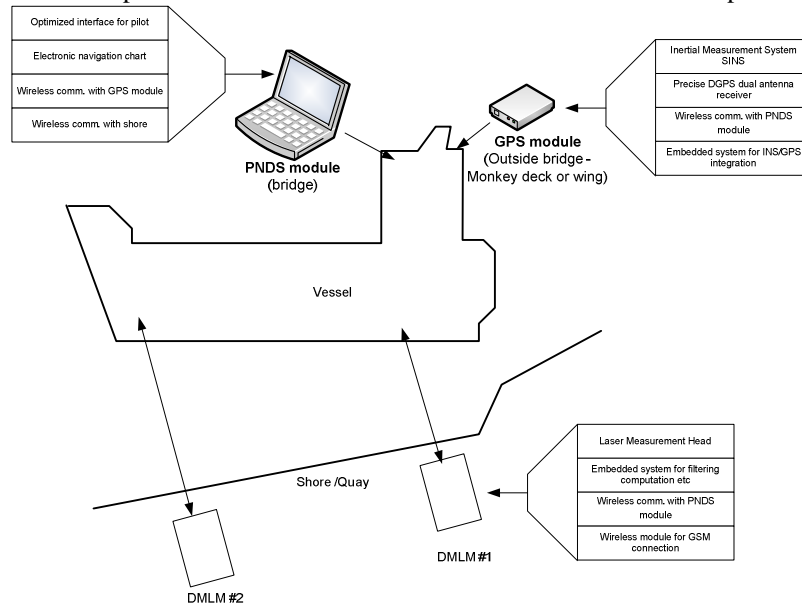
Optimized interface for pilot

Electronic navigation chart

Wireless comm. with GPS module

Wireless comm. with shore

PNDS module (bridge)

Inertial Measurement System SINS

Precise DGPS dual antenna receiver

Wireless comm. with PNDS module

Embedded system for INS/GPS integration

GPS module (Outside bridge - Monkey deck or wing)

Vessel

Shore /Quay

Laser Measurement Head

Embedded system for filtering computation etc

Wireless comm. with PNDS module

Wireless module for GSM connection

DMLM #1

DMLM #2